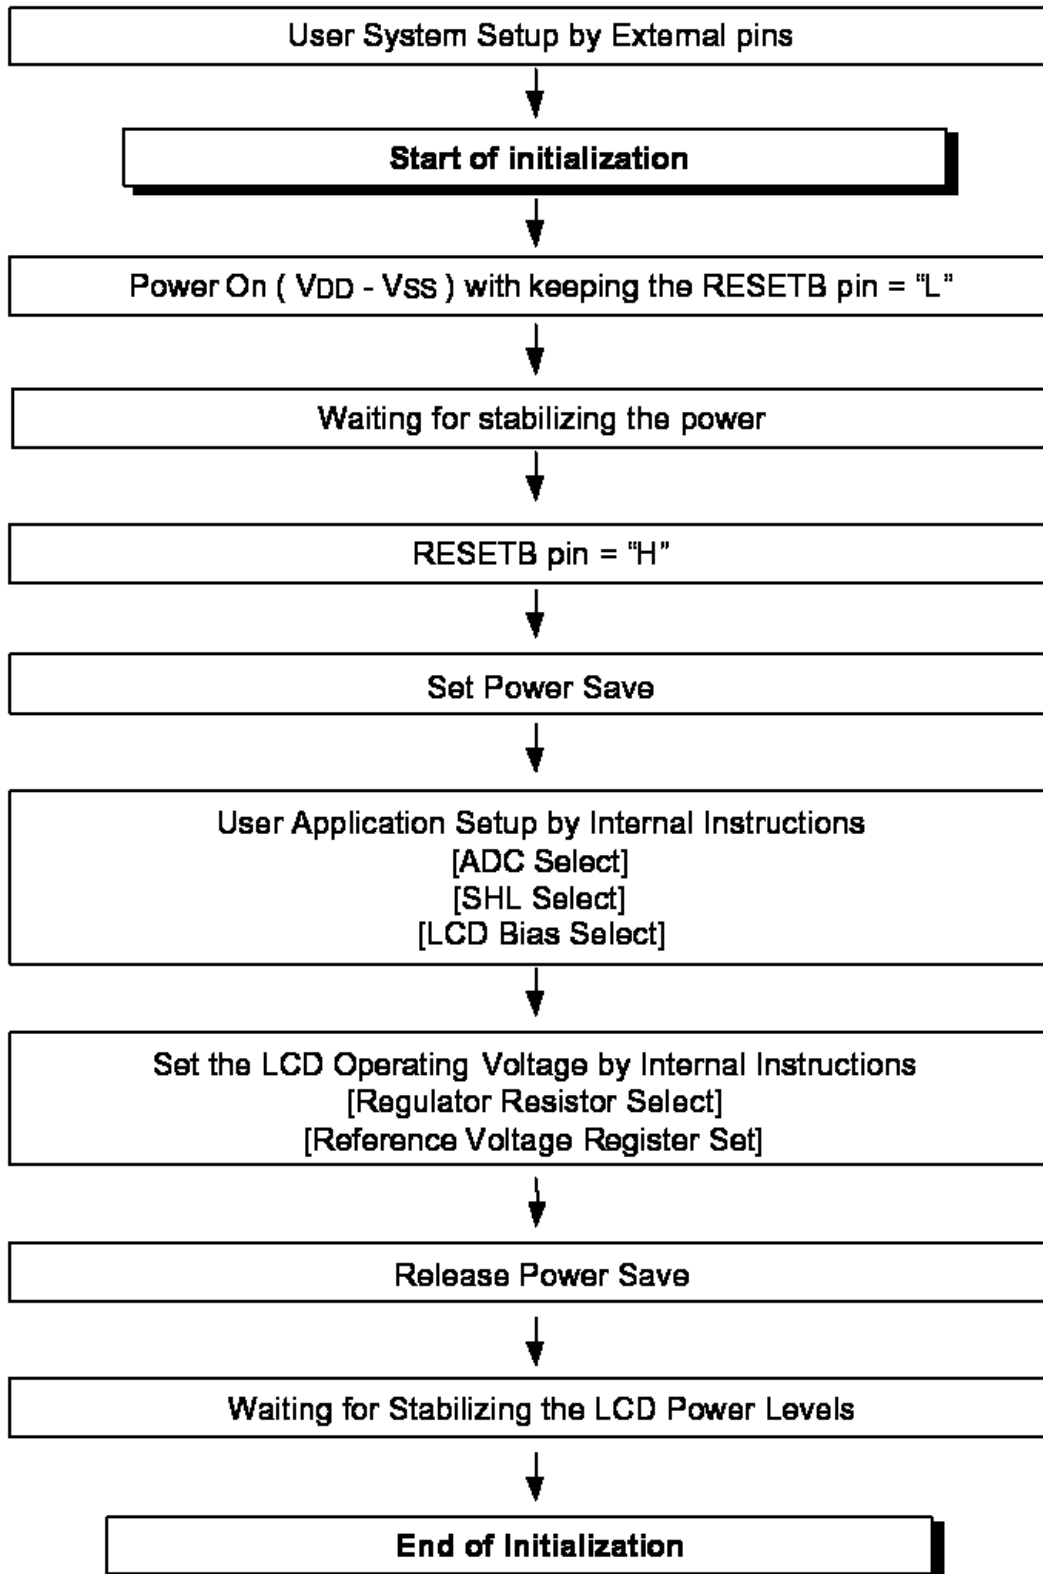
User System Setup by External pins

Start of initialization

Power On ( $V_{DD}$ - $V_{SS}$ ) with keeping the RESETB pin = "L"

Waiting for stabilizing the power

RESETB pin = "H"

Set Power Save

User Application Setup by Internal Instructions
[ADC Select]
[SHL Select]
[LCD Bias Select]

Set the LCD Operating Voltage by Internal Instructions
[Regulator Resistor Select]
[Reference Voltage Register Set]

Release Power Save

Waiting for Stabilizing the LCD Power Levels

End of Initialization